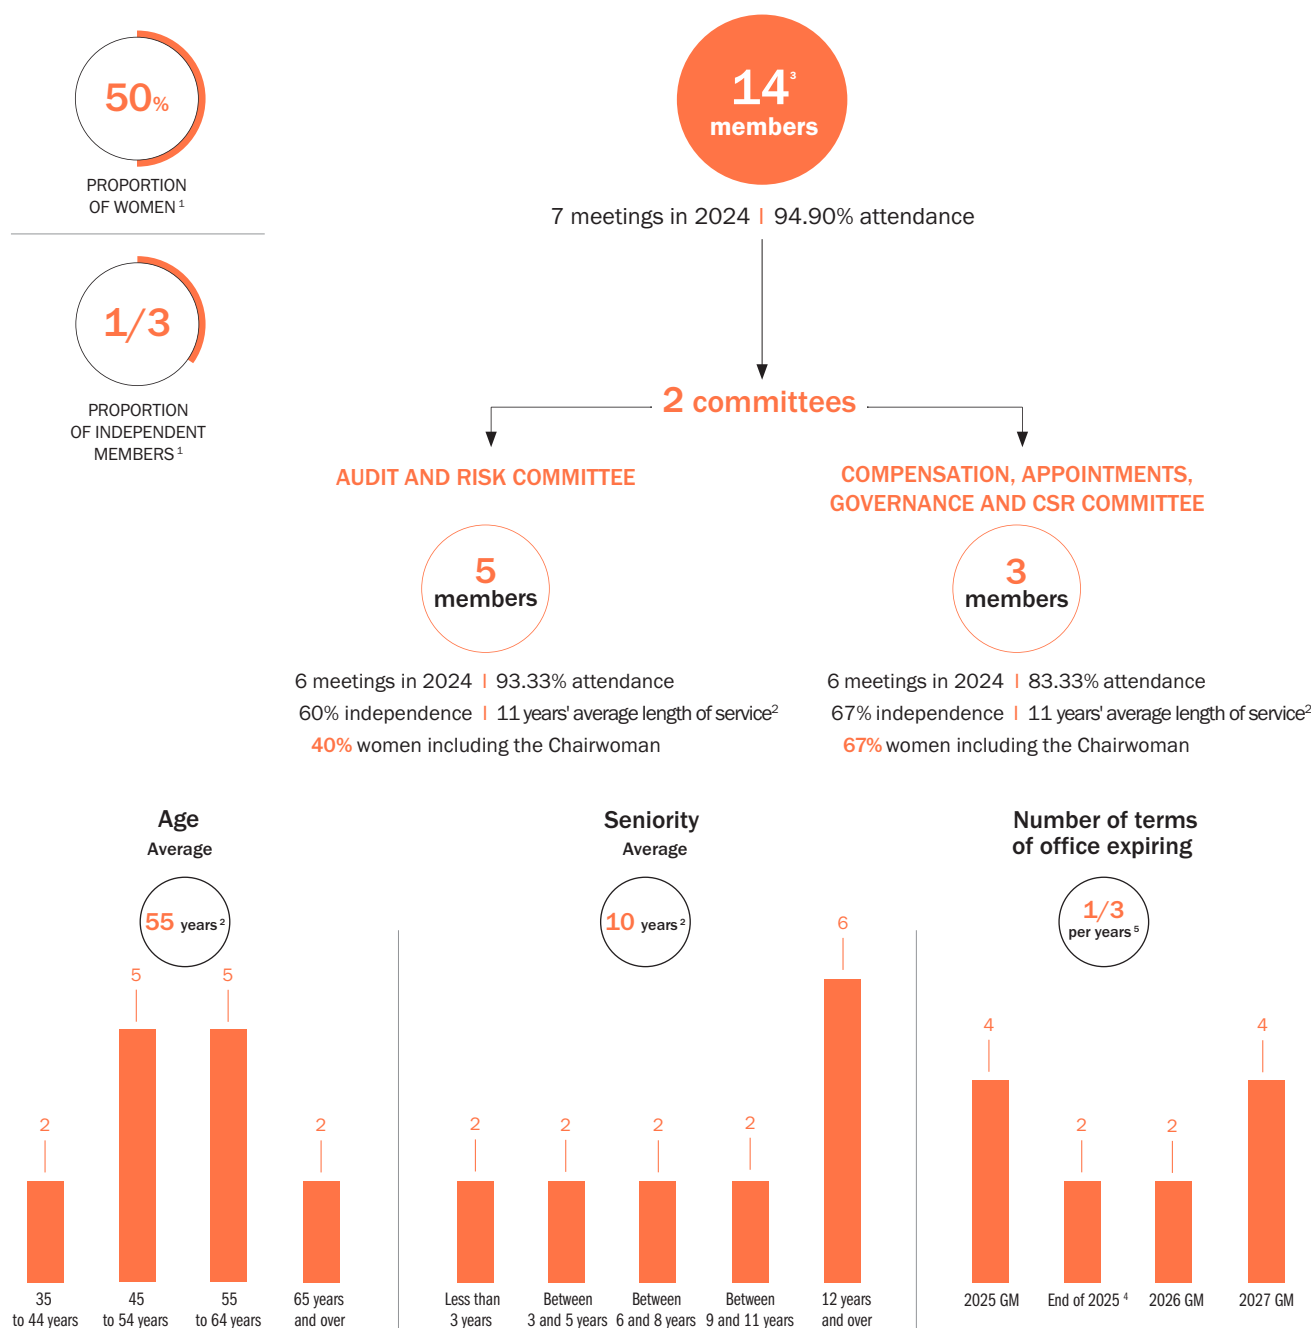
50%

PROPORTION OF WOMEN $^{1}$

1/3

PROPORTION OF INDEPENDENT MEMBERS $^{1}$

14 $^{3}$ members

7 meetings in 2024 | 94.90% attendance

2 committees

AUDIT AND RISK COMMITTEE

5 members

6 meetings in 2024 | 93.33% attendance

60% independence | 11 years' average length of service$^{2}$

40% women including the Chairwoman

COMPENSATION, APPOINTMENTS, GOVERNANCE AND CSR COMMITTEE

3 members

6 meetings in 2024 | 83.33% attendance

67% independence | 11 years' average length of service$^{2}$

67% women including the Chairwoman

Age
Average

55 years $^{2}$

| 2 | 5 | 5 | 2 |
|---|---|---|---|
| 35 to 44 years | 45 to 54 years | 55 to 64 years | 65 years and over |

Seniority
Average

10 years $^{2}$

| 2 | 2 | 2 | 2 | 6 |
|---|---|---|---|---|
| Less than 3 years | Between 3 and 5 years | Between 6 and 8 years | Between 9 and 11 years | 12 years and over |

Number of terms of office expiring

1/3 per years $^{5}$

| 4 | 2 | 2 | 4 |
|---|---|---|---|
| 2025 GM | End of 2025 $^{4}$ | 2026 GM | 2027 GM |